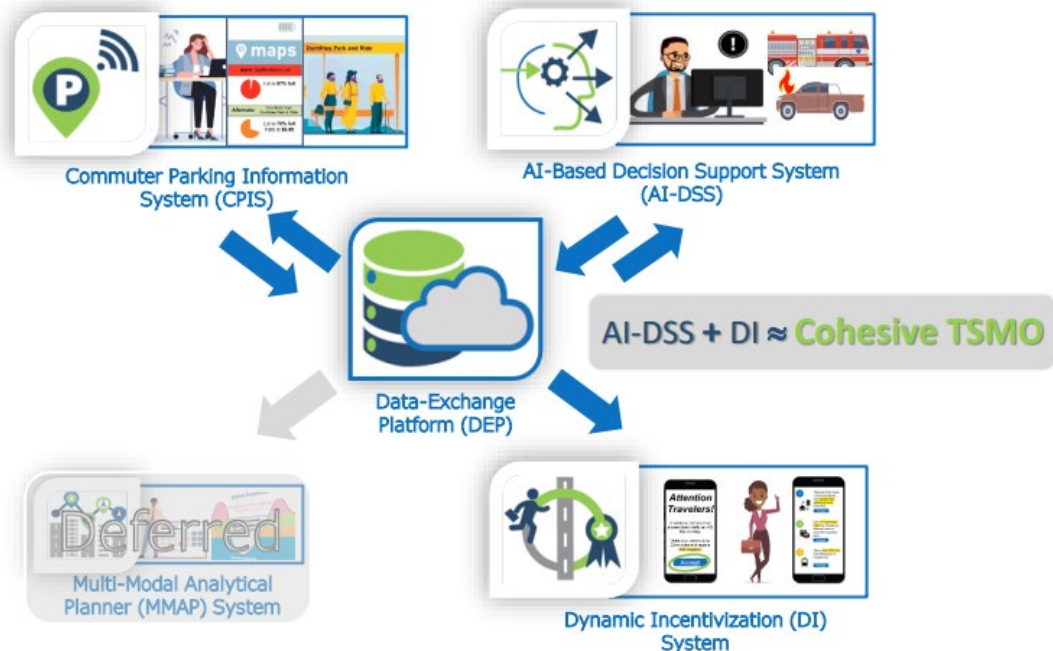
maps

Dumfries Park and Ride

Commuter Parking Information System (CPIS)

AI-Based Decision Support System (AI-DSS)

AI-DSS + DI ≈ Cohesive TSMO

Data-Exchange Platform (DEP)

Deferred

Multi-Modal Analytical Planner (MMAP) System

Attention Travelers!

Accept

Dynamic Incentivization (DI) System